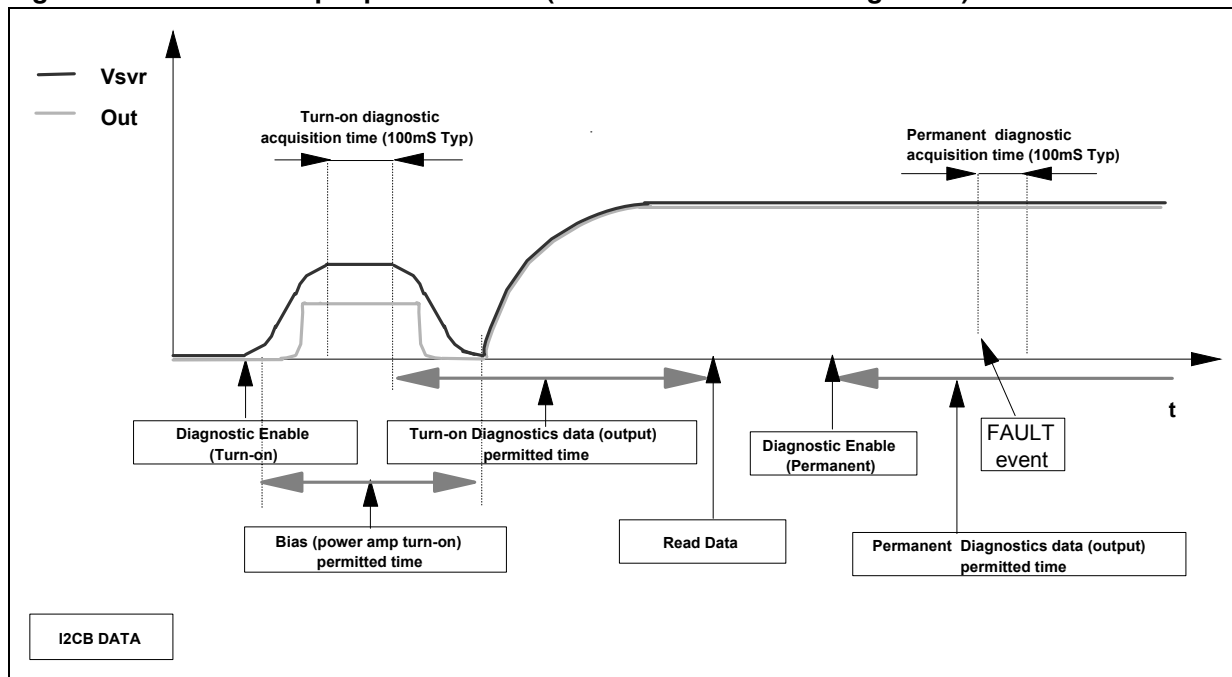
Vsvr
Out

Turn-on diagnostic acquisition time (100mS Typ)

Permanent diagnostic acquisition time (100mS Typ)

t

Diagnostic Enable (Turn-on)

Turn-on Diagnostics data (output) permitted time

Diagnostic Enable (Permanent)

FAULT event

Bias (power amp turn-on) permitted time

Read Data

Permanent Diagnostics data (output) permitted time

I2CB DATA